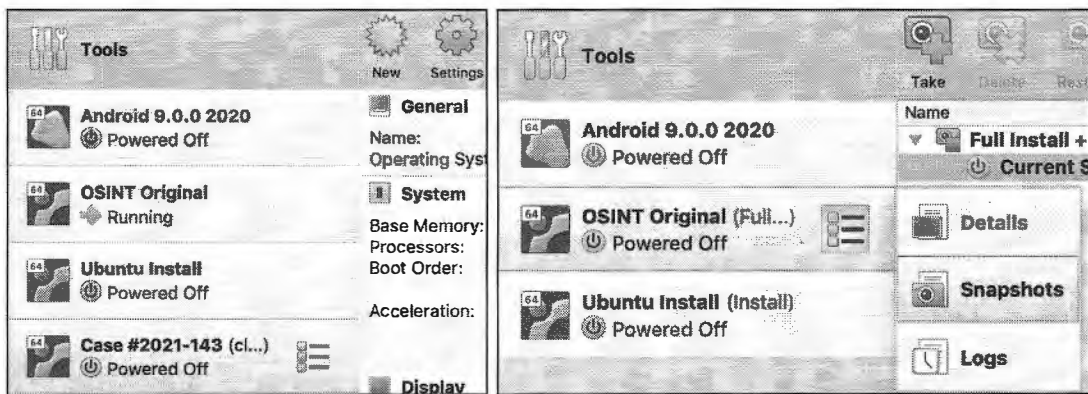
Tools

New Settings

Android 9.0.0 2020
Powered Off

OSINT Original
Running

Ubuntu Install
Powered Off

Case #2021-143 (cl...)
Powered Off

General

Name:
Operating Syst

System

Base Memory:
Processors:
Boot Order:

Acceleration:

Display

Tools

Take Delete Rest

Android 9.0.0 2020
Powered Off

OSINT Original (Full...)
Powered Off

Ubuntu Install (Install)
Powered Off

Name

Full Install +

Current S

Details

Snapshots

Logs